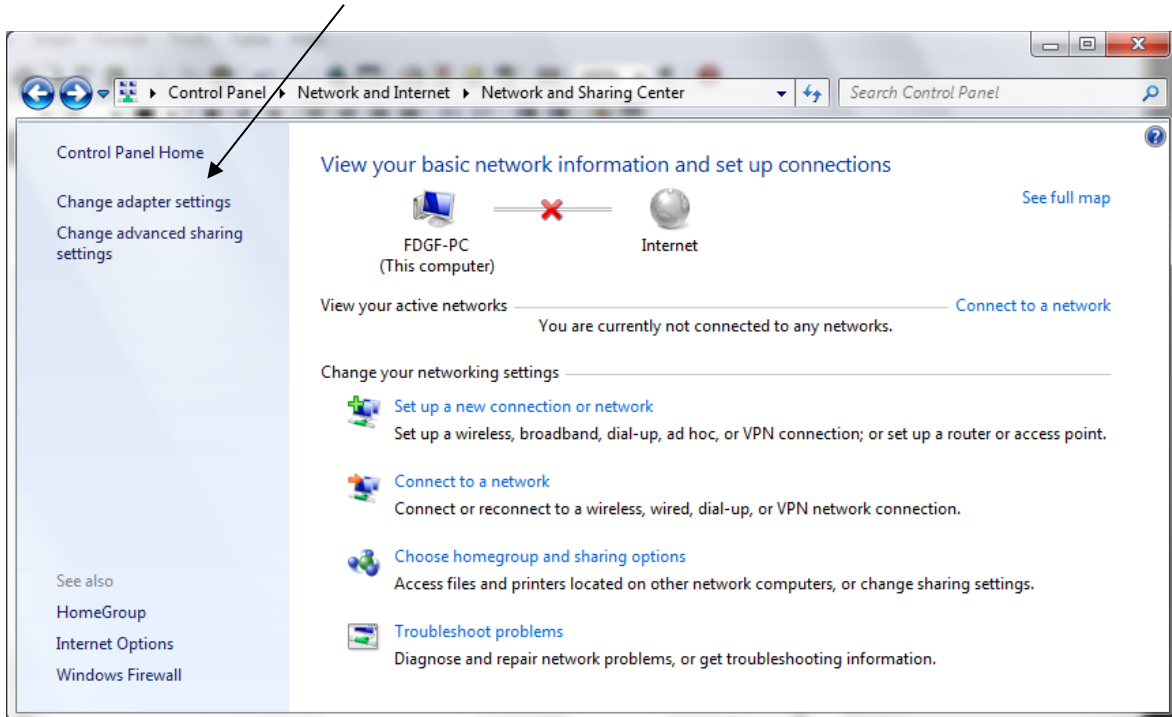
Control Panel ▸ Network and Internet ▸ Network and Sharing Center

Search Control Panel

Control Panel Home

Change adapter settings

Change advanced sharing settings

View your basic network information and set up connections

See full map

FDGF-PC
(This computer)

Internet

View your active networks

Connect to a network

You are currently not connected to any networks.

Change your networking settings

Set up a new connection or network
Set up a wireless, broadband, dial-up, ad hoc, or VPN connection; or set up a router or access point.

Connect to a network
Connect or reconnect to a wireless, wired, dial-up, or VPN network connection.

Choose homegroup and sharing options
Access files and printers located on other network computers, or change sharing settings.

Troubleshoot problems
Diagnose and repair network problems, or get troubleshooting information.

See also

HomeGroup

Internet Options

Windows Firewall